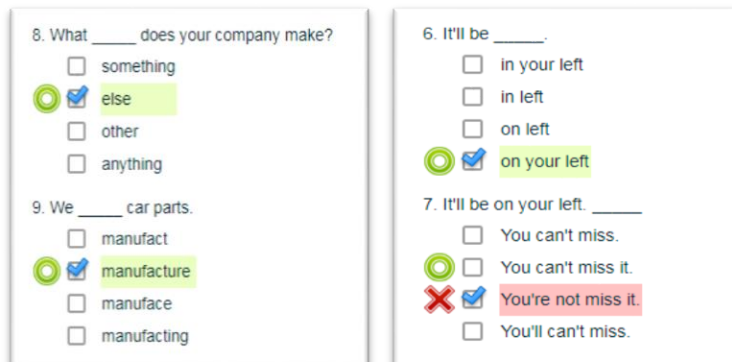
8. What _____ does your company make?
something
else
other
anything

9. We _____ car parts.
manufact
manufacture
manuface
manufacting

6. It'll be _____.
in your left
in left
on left
on your left

7. It'll be on your left. _____
You can't miss.
You can't miss it.
You're not miss it.
You'll can't miss.